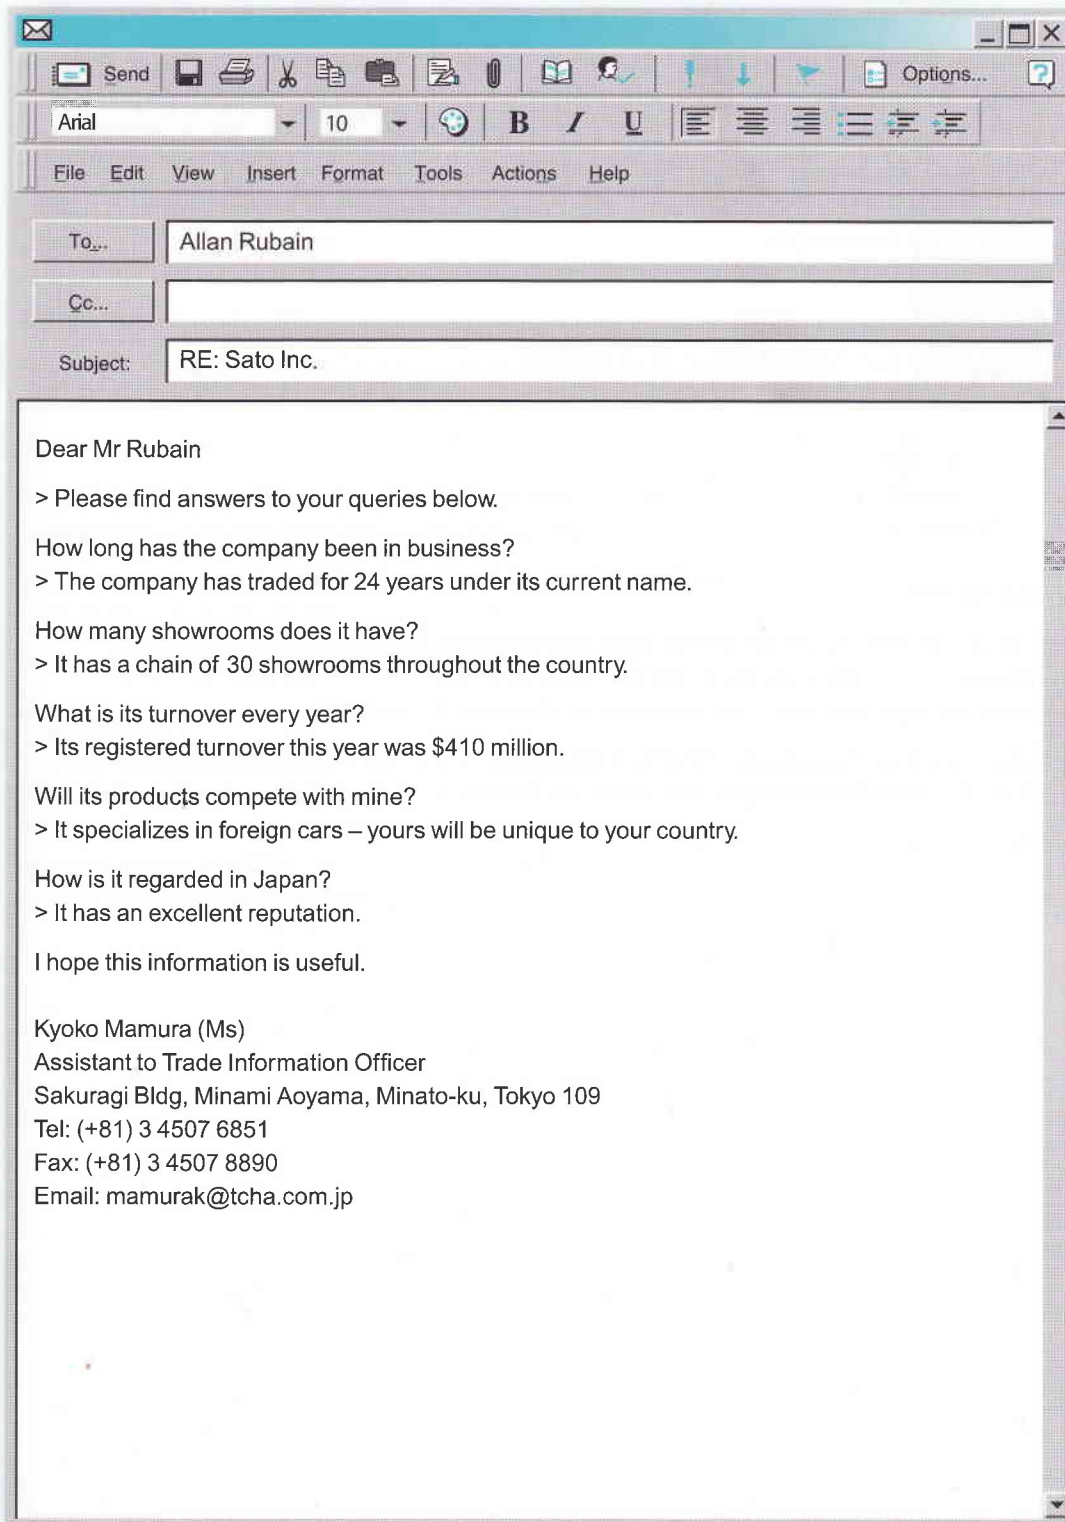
Send Options...

Arial 10 B I U

File Edit View Insert Format Tools Actions Help

To... Allan Rubain

Cc...

Subject: RE: Sato Inc.

Dear Mr Rubain

> Please find answers to your queries below.

How long has the company been in business?
> The company has traded for 24 years under its current name.

How many showrooms does it have?
> It has a chain of 30 showrooms throughout the country.

What is its turnover every year?
> Its registered turnover this year was $410 million.

Will its products compete with mine?
> It specializes in foreign cars – yours will be unique to your country.

How is it regarded in Japan?
> It has an excellent reputation.

I hope this information is useful.

Kyoko Mamura (Ms)
Assistant to Trade Information Officer
Sakuragi Bldg, Minami Aoyama, Minato-ku, Tokyo 109
Tel: (+81) 3 4507 6851
Fax: (+81) 3 4507 8890
Email: mamurak@tcha.com.jp